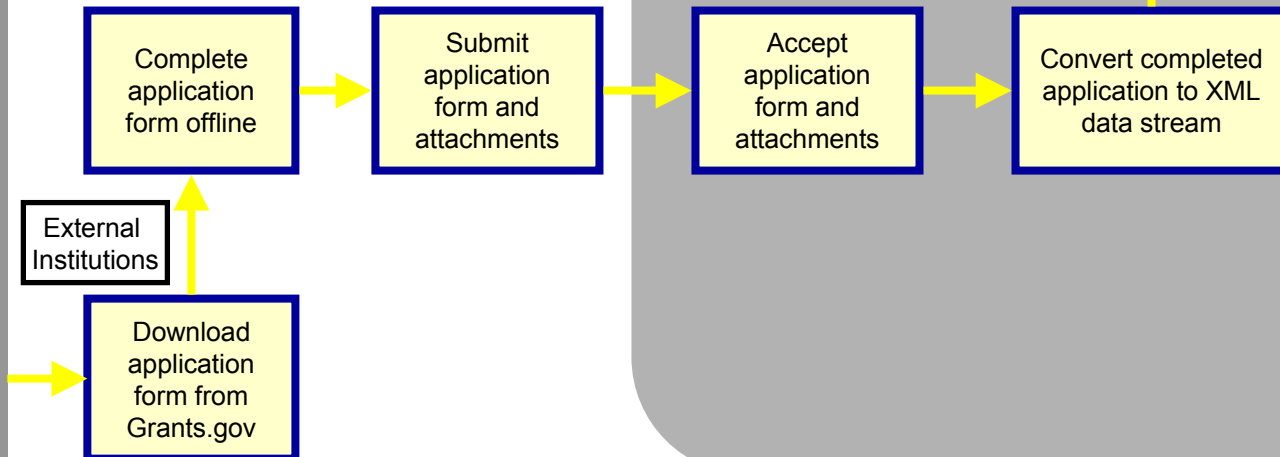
Complete application form offline

Submit application form and attachments

Accept application form and attachments

Convert completed application to XML data stream

External Institutions

Download application form from Grants.gov